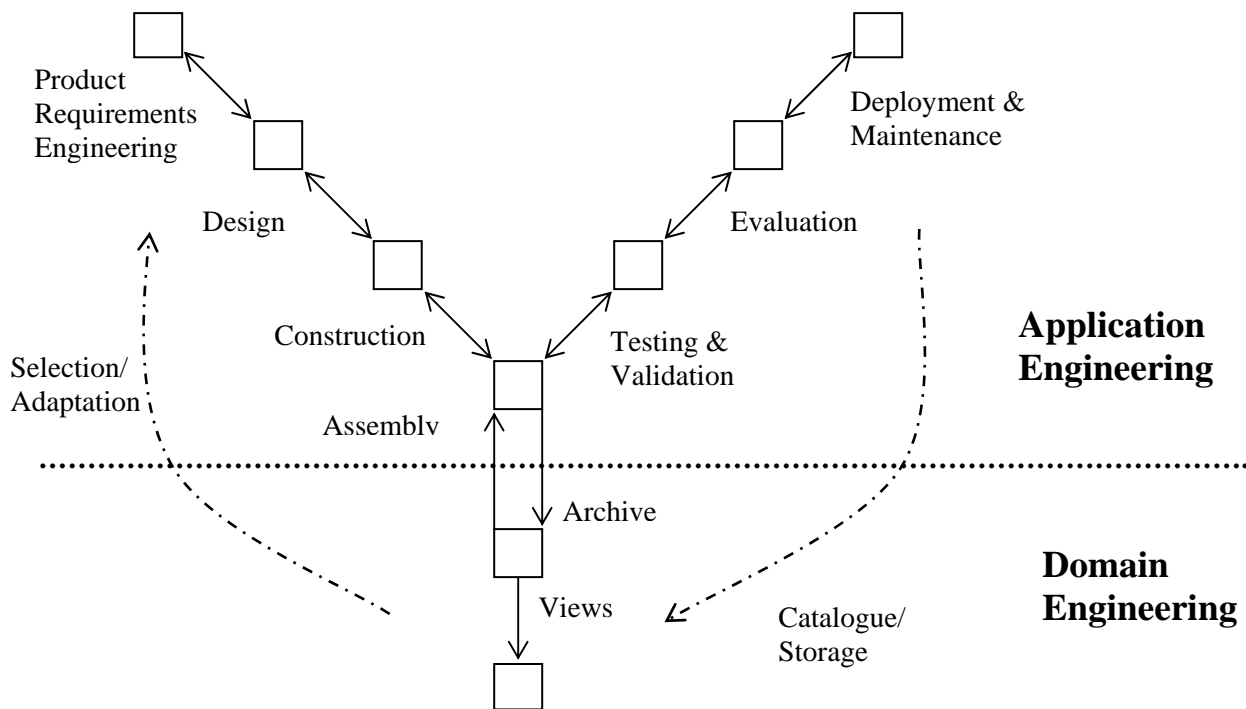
Product Requirements Engineering

Deployment & Maintenance

Design

Evaluation

Construction

Testing & Validation

Application Engineering

Selection/ Adaptation

Assemblv

Archive

Domain Engineering

Views

Catalogue/ Storage